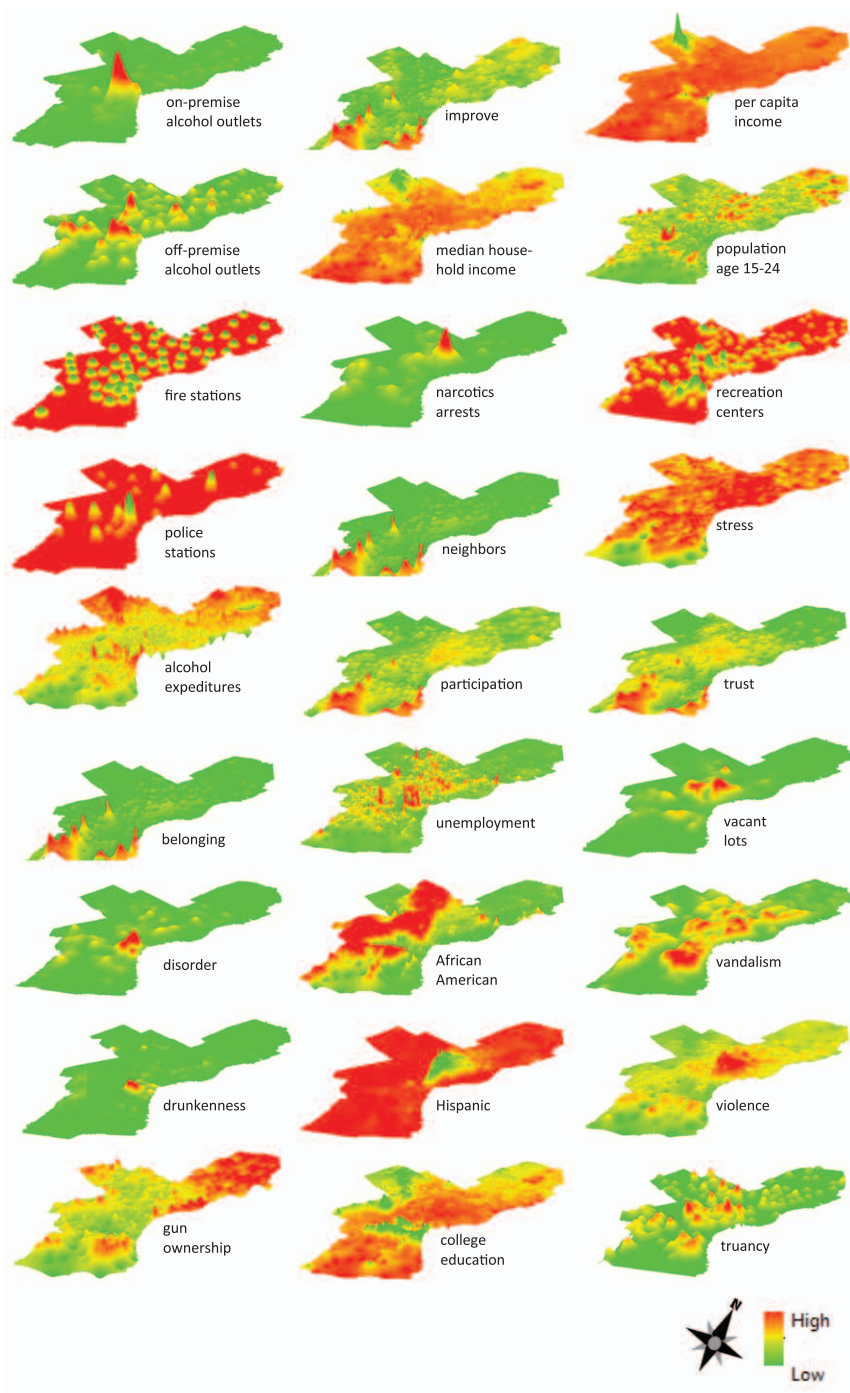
on-premise alcohol outlets

improve

per capita income

off-premise alcohol outlets

median household income

population age 15-24

fire stations

narcotics arrests

recreation centers

police stations

neighbors

stress

alcohol expeditures

participation

trust

belonging

unemployment

vacant lots

disorder

African American

vandalism

drunkenness

Hispanic

violence

gun ownership

college education

truancy

N

High

Low